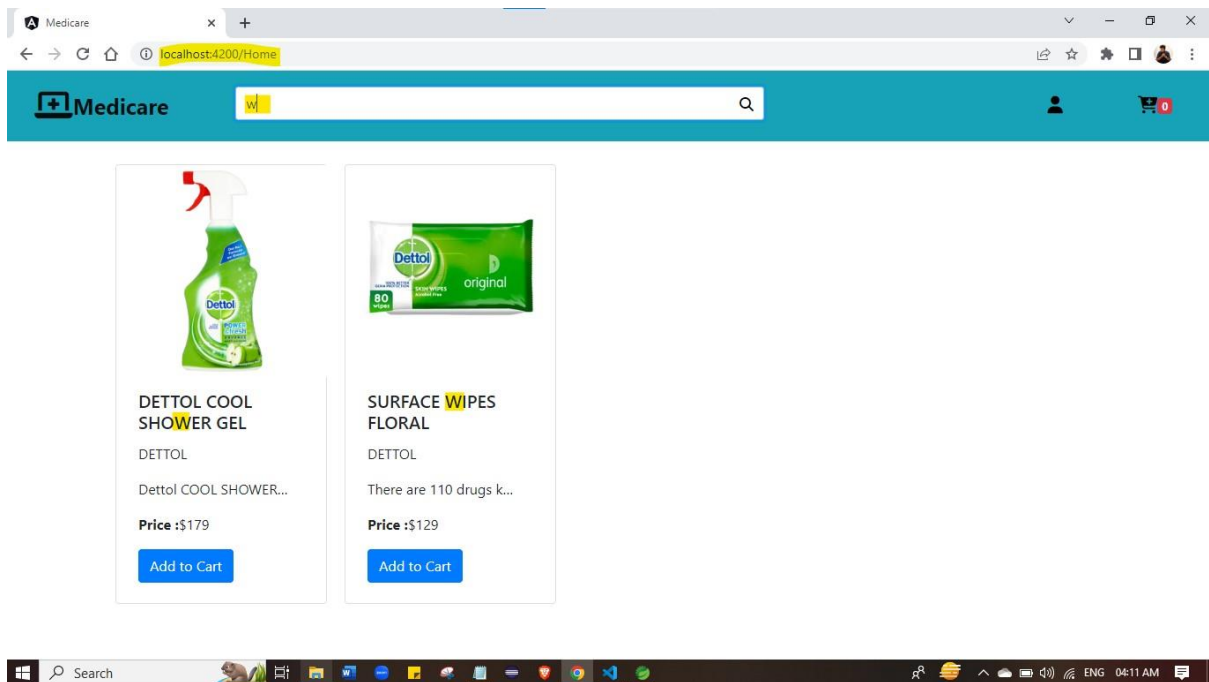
Medicare
localhost:4200/Home

Medicare
w

0

Dettol
Dettol
original
80

DETTOL COOL SHOWER GEL
DETTOL
Dettol COOL SHOWER...
Price :$179
Add to Cart

SURFACE WIPES FLORAL
DETTOL
There are 110 drugs k...
Price :$129
Add to Cart

Search
ENG 04:11 AM